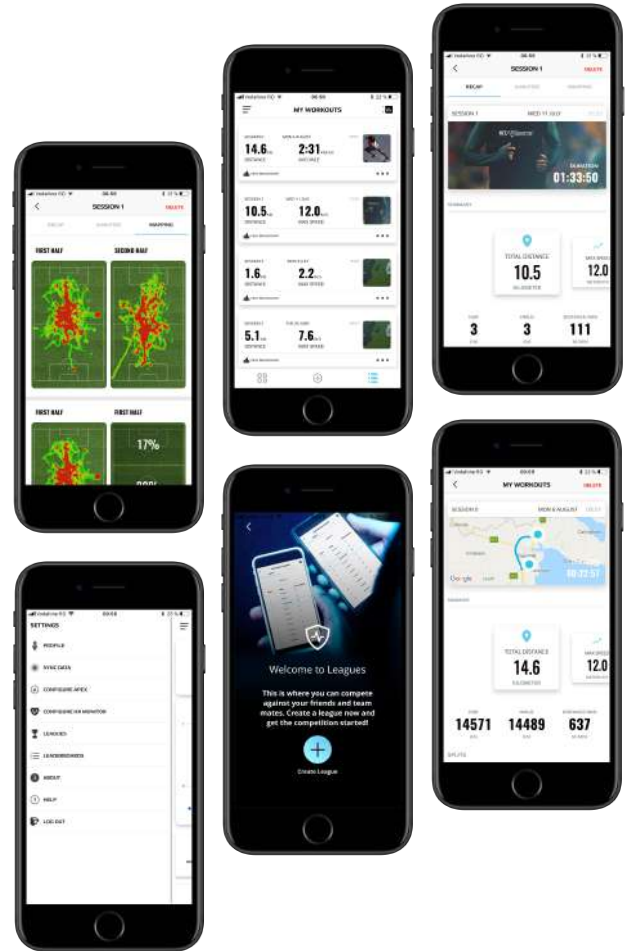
SESSION 1
DELETE
RECAP
MAPPING
FIRST HALF
SECOND HALF
FIRST HALF
FIRST HALF
17%

SETTINGS
PROFILE
SYNC DATA
CONFIGURE APEX
CONFIGURE HR MONITOR
LEAGUES
LEADERBOARDS
ABOUT
HELP
LOG OUT

MY WORKOUTS
14.6
2:31
DISTANCE
10.5
12.0
1.6
2.2
5.1
7.6

Welcome to Leagues
This is where you can compete against your friends and team mates. Create a league now and get the competition started!
Create League

SESSION 1
DELETE
RECAP
SESSION 1
01:33:50
TOTAL DISTANCE
10.5
KILOMETER
12.0
3
3
111

MY WORKOUTS
DELETE
SESSION 0
MON 6 AUGUST
Google
00:22:57
TOTAL DISTANCE
14.6
KILOMETER
12.0
14571
14489
637
SPLITS